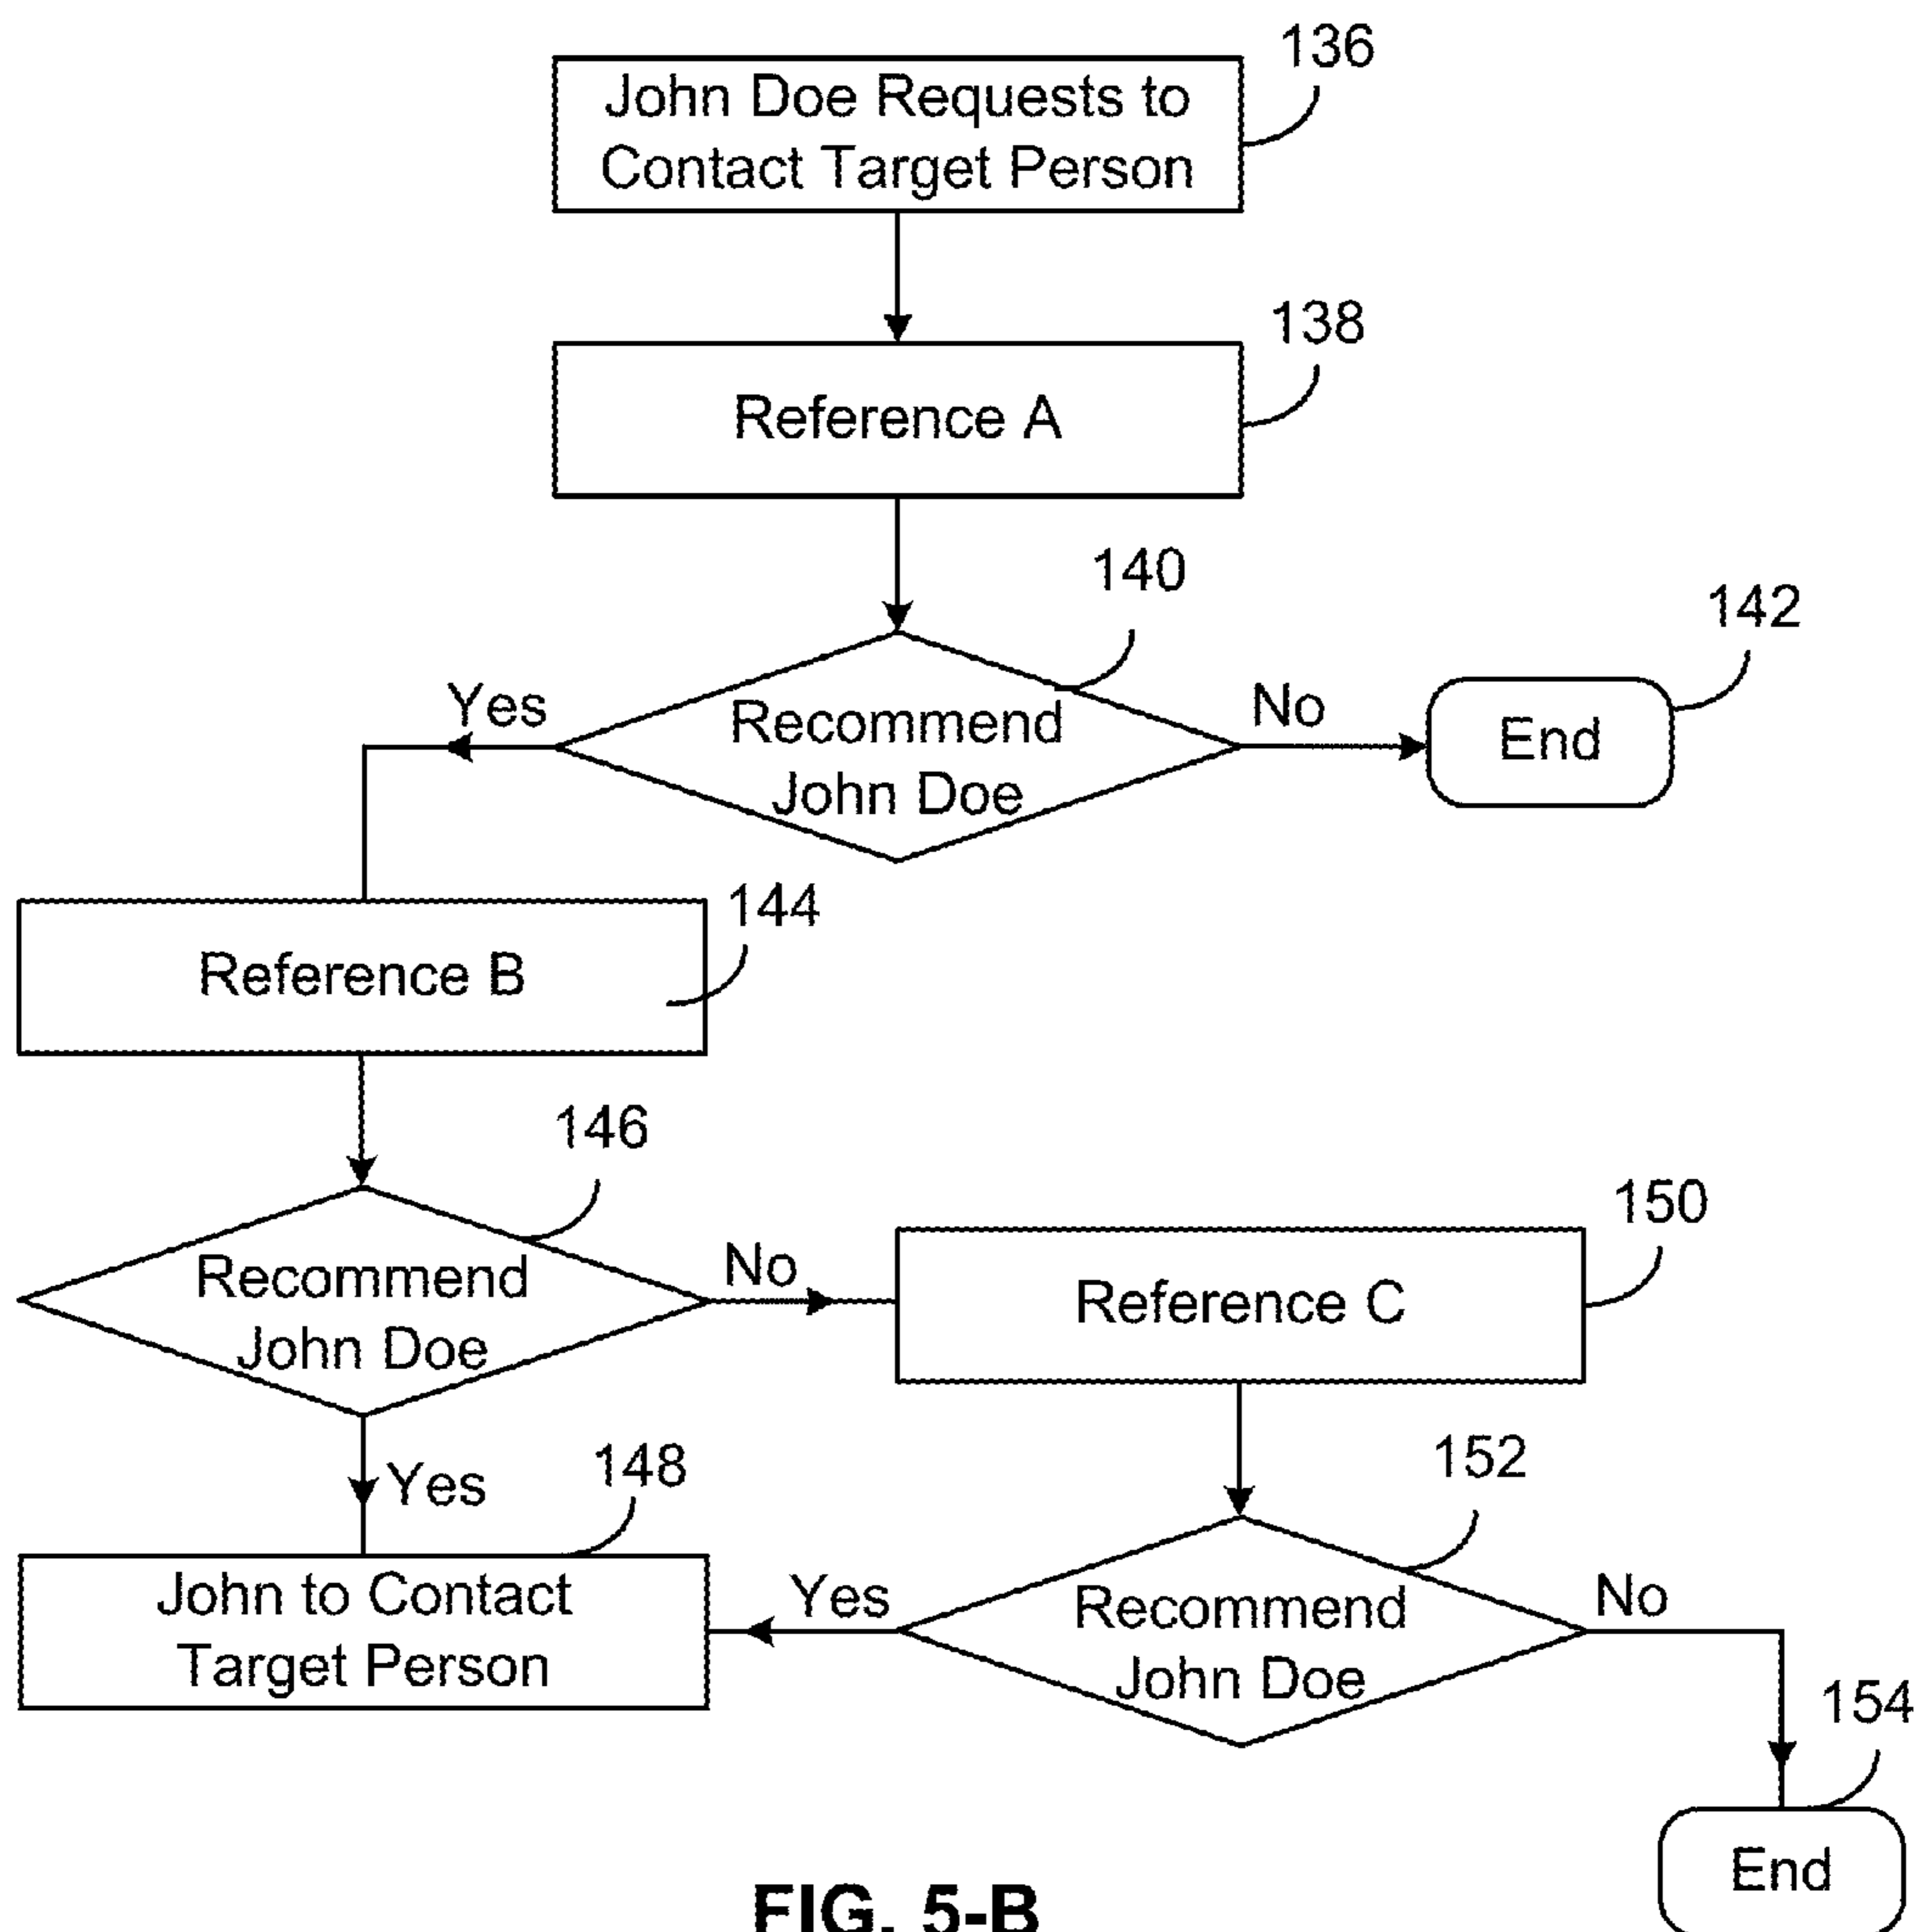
John Doe Requests to Contact Target Person

136

Reference A

138

Recommend John Doe

140

Yes

No

End

142

Reference B

144

Recommend John Doe

146

No

Reference C

150

Yes

148

John to Contact Target Person

Yes

Recommend John Doe

152

No

154

End

FIG. 5-B